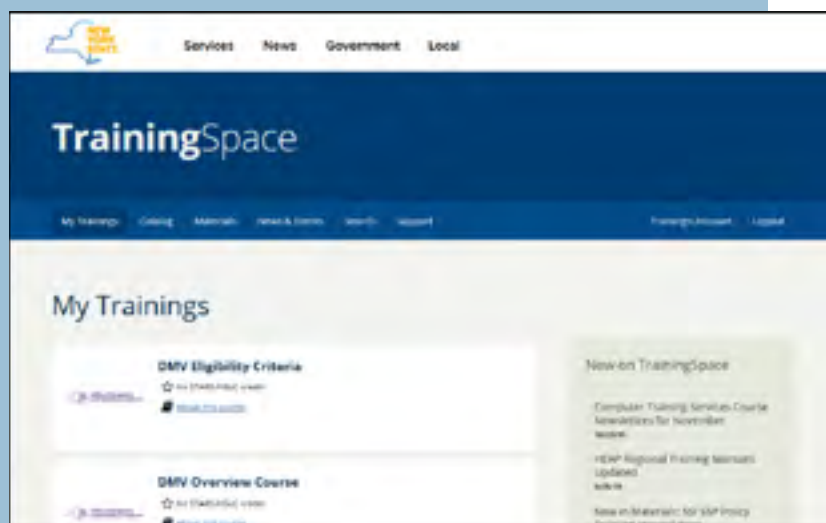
NEW YORK STATE

Services News Government Local

TrainingSpace

My Trainings Catalog Materials News & Events Search Support

TrainingAccount Logout

My Trainings

DMV Eligibility Criteria

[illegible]

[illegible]

DMV Overview Course

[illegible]

New on TrainingSpace

Computer Training Services Course Newsletters for November

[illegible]

HEAP Regional Training Manuals Updated

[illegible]

New in Materials: for SNAP Policy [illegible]